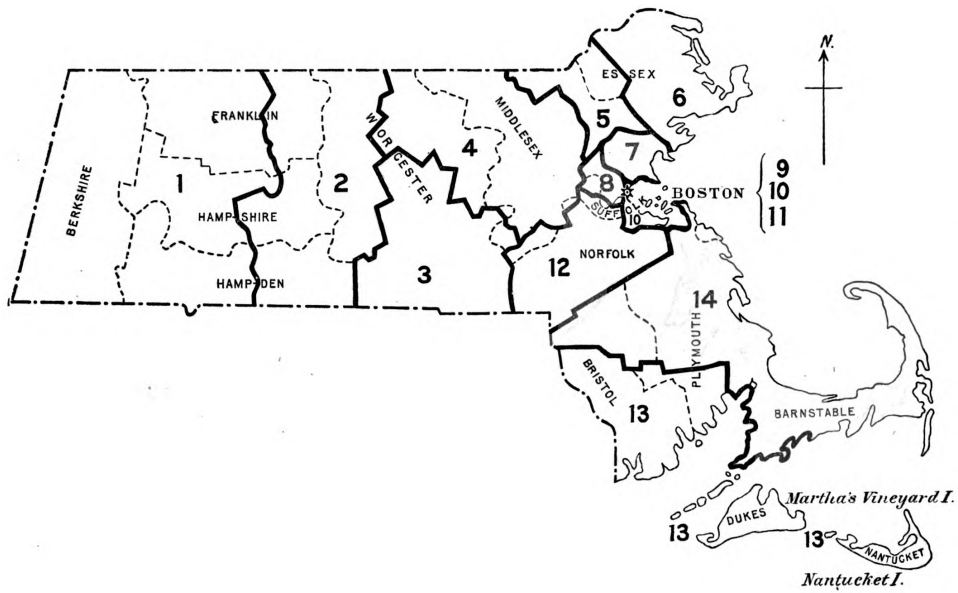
N.

ESSEX

6

FRANKLIN

WORCESTER

4

MIDDLESEX

5

7

BERKSHIRE

1

2

8

BOSTON

9
10
11

HAMPSHIRE

SUFFOLK

10

HAMPDEN

3

12

NORFOLK

14

PLYMOUTH

BRISTOL

13

BARNSTABLE

Martha's Vineyard I.

13

DUKES

13

NANTUCKET

Nantucket I.